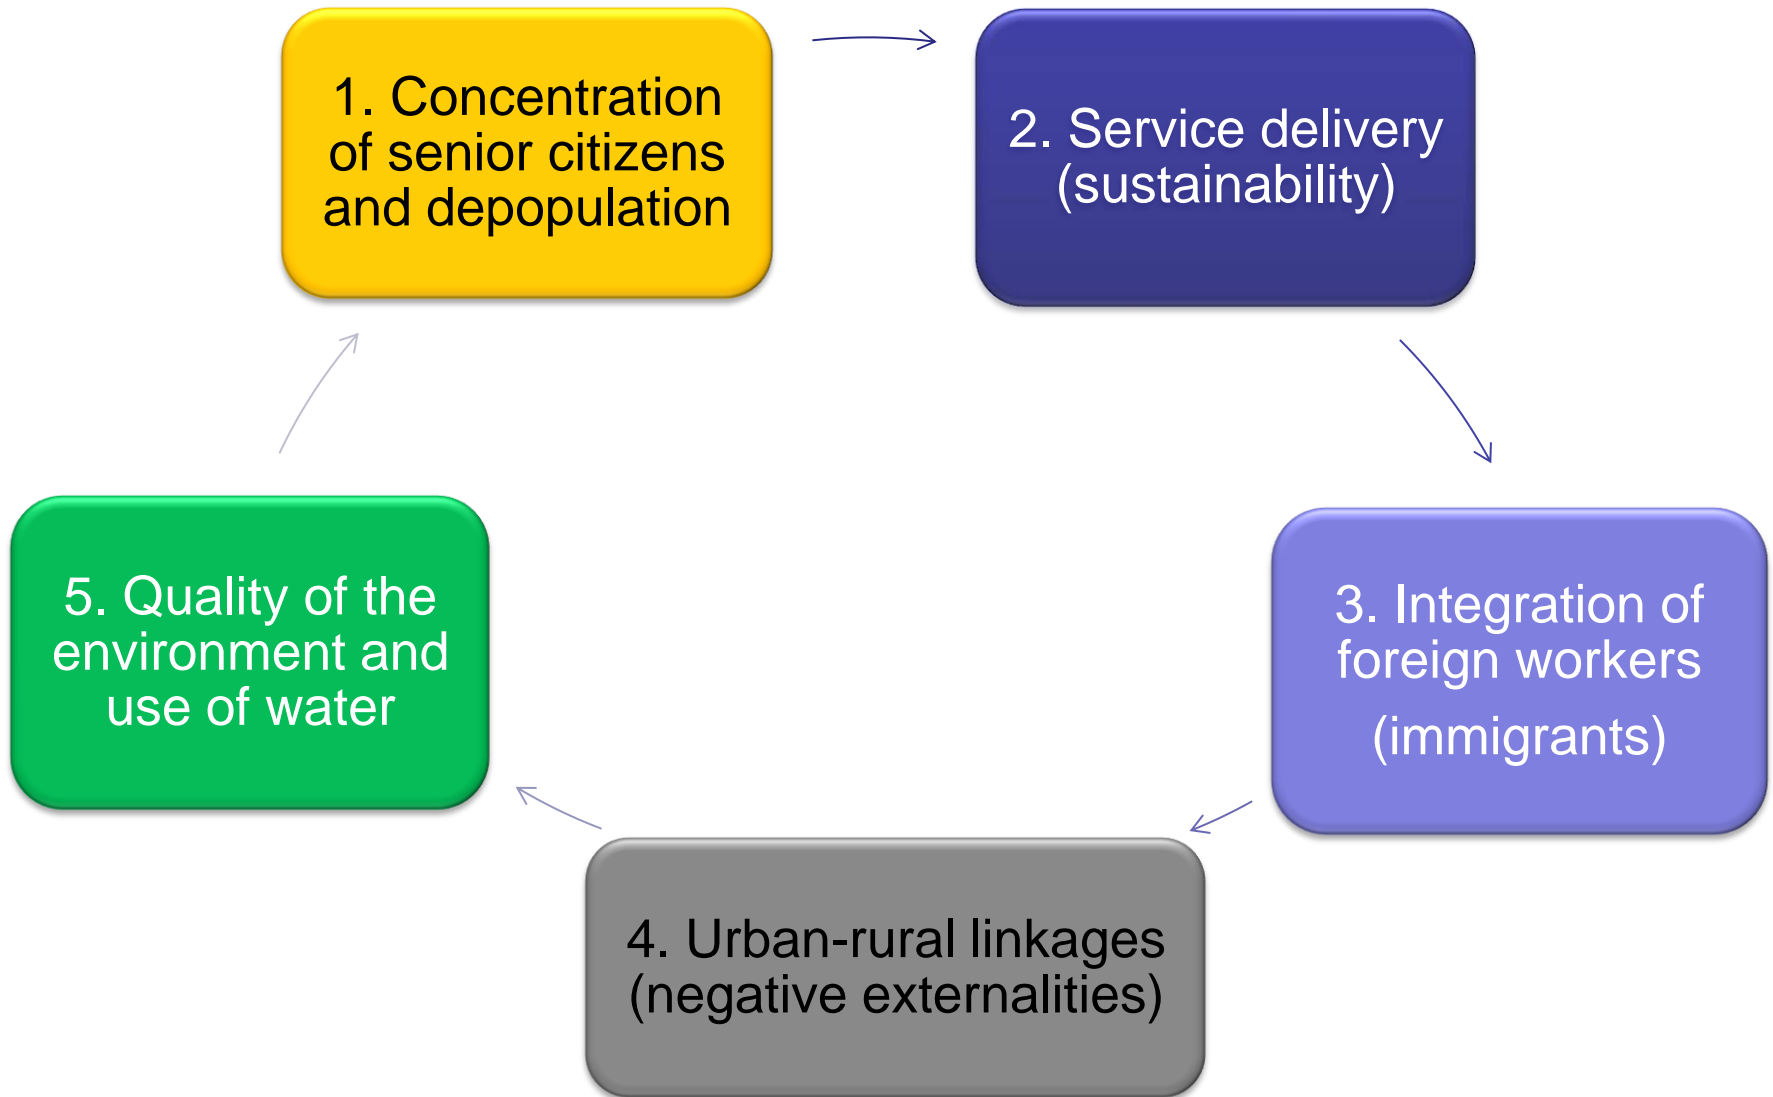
1. Concentration of senior citizens and depopulation

2. Service delivery (sustainability)

3. Integration of foreign workers (immigrants)

4. Urban-rural linkages (negative externalities)

5. Quality of the environment and use of water